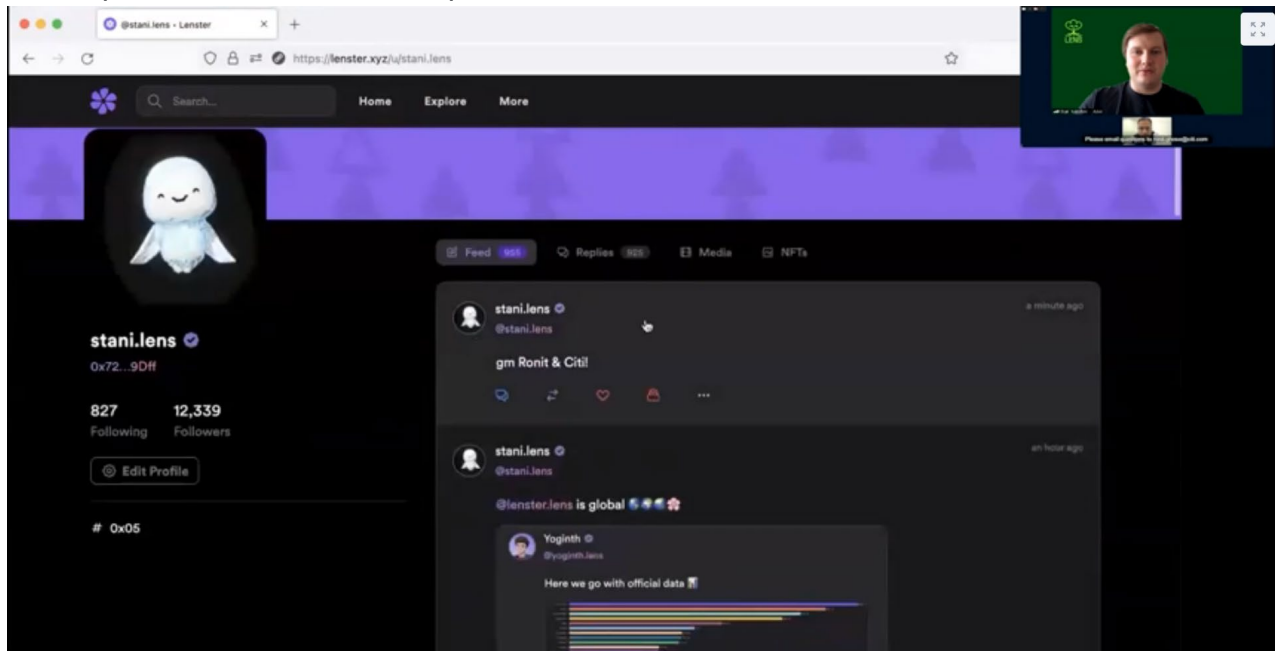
@stani.lens • Lenster

https://lenster.xyz/u/stani.lens

Search...

Home Explore More

Please email questions to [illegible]

Feed 955 Replies 925 Media NFTs

stani.lens
0x72...9Dff

827 Following
12,339 Followers

Edit Profile

# 0x05

stani.lens
@stani.lens
a minute ago

gm Ronit & Citi!

stani.lens
@stani.lens
an hour ago

@lenster.lens is global 🌏🌍🌎🌸

Yoginth
@yoginth.lens

Here we go with official data 📊